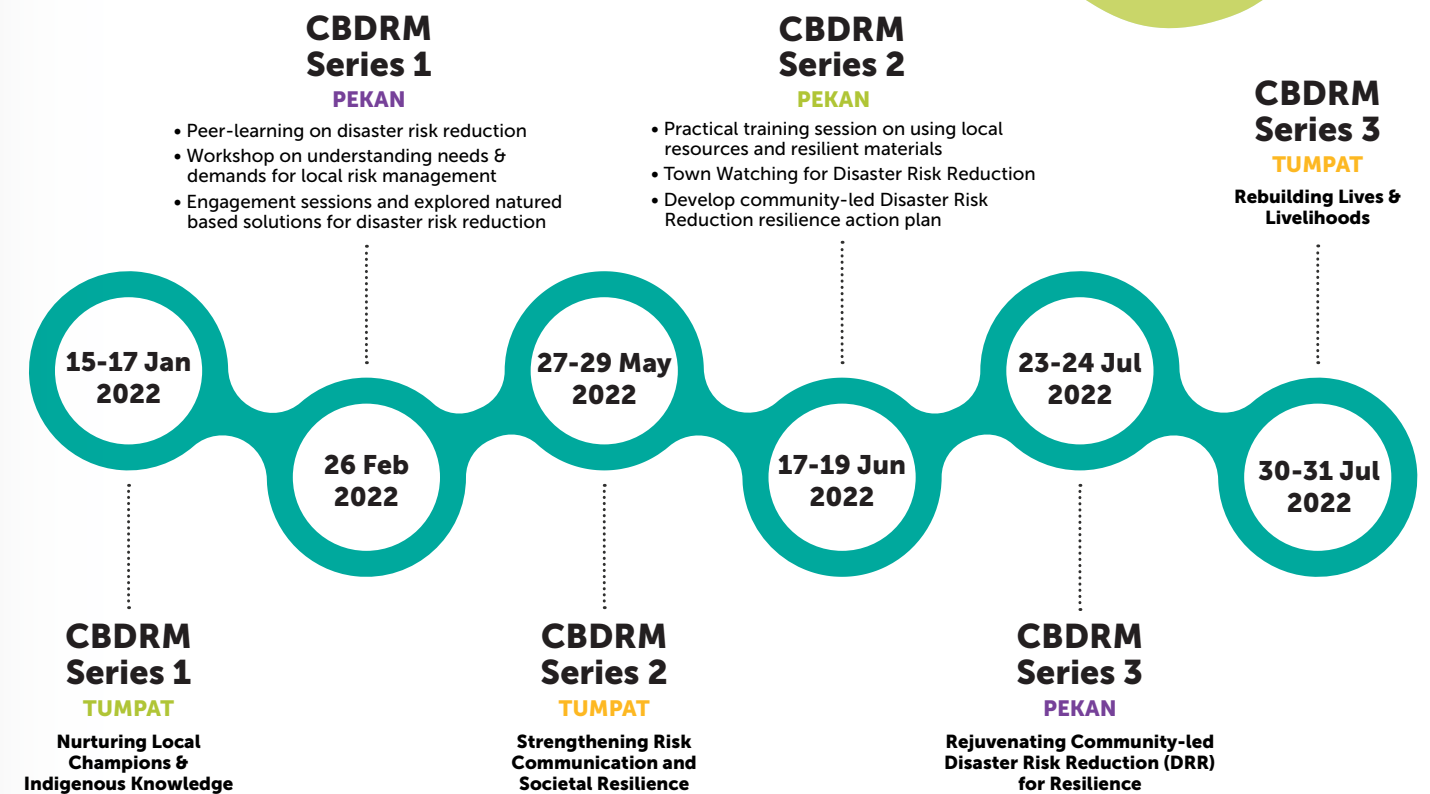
CBDRM
Series 1
PEKAN

• Peer-learning on disaster risk reduction
• Workshop on understanding needs & demands for local risk management
• Engagement sessions and explored natured based solutions for disaster risk reduction

CBDRM
Series 2
PEKAN

• Practical training session on using local resources and resilient materials
• Town Watching for Disaster Risk Reduction
• Develop community-led Disaster Risk Reduction resilience action plan

CBDRM
Series 3
TUMPAT

Rebuilding Lives & Livelihoods

15-17 Jan 2022

26 Feb 2022

27-29 May 2022

17-19 Jun 2022

23-24 Jul 2022

30-31 Jul 2022

CBDRM
Series 1
TUMPAT

Nurturing Local Champions & Indigenous Knowledge

CBDRM
Series 2
TUMPAT

Strengthening Risk Communication and Societal Resilience

CBDRM
Series 3
PEKAN

Rejuvenating Community-led Disaster Risk Reduction (DRR) for Resilience